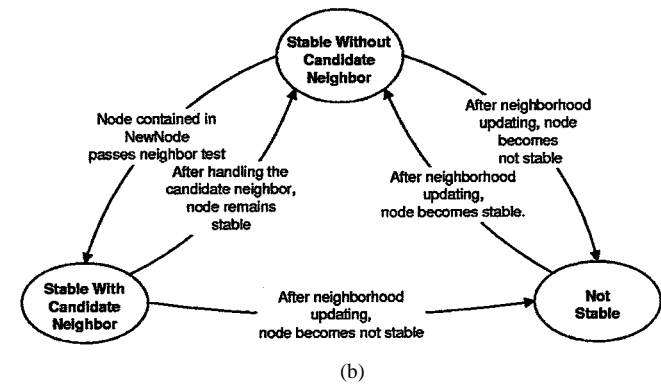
Stable Without Candidate Neighbor

Node contained in NewNode passes neighbor test

After handling the candidate neighbor, node remains stable

After neighborhood updating, node becomes not stable

After neighborhood updating, node becomes stable.

Stable With Candidate Neighbor

After neighborhood updating, node becomes not stable

Not Stable

(b)